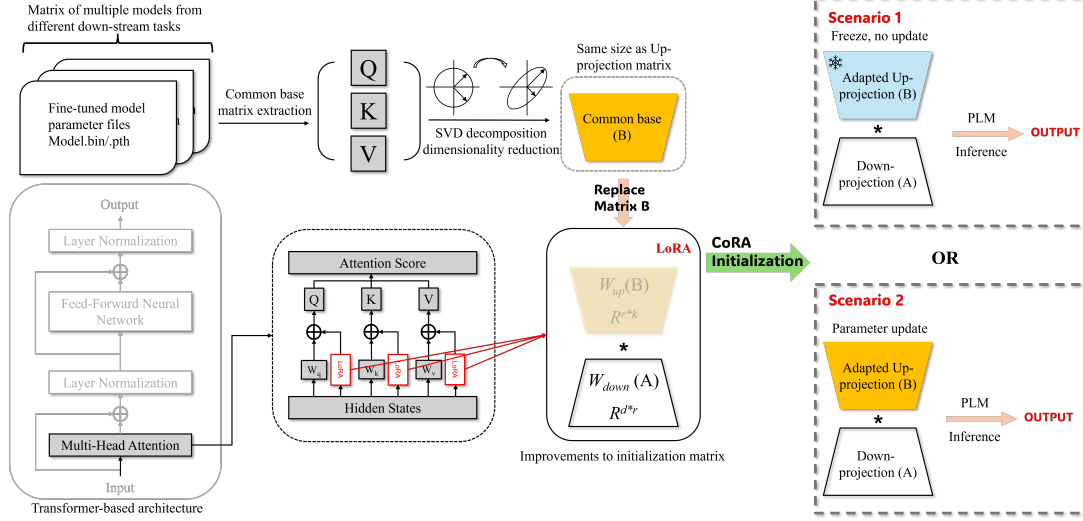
Matrix of multiple models from different down-stream tasks

Fine-tuned model parameter files Model.bin/.pth

Common base matrix extraction

Q

K

V

SVD decomposition dimensionality reduction

Same size as Up-projection matrix

Common base (B)

Replace Matrix B

Output

Layer Normalization

Feed-Forward Neural Network

Layer Normalization

Multi-Head Attention

Input

Transformer-based architecture

Attention Score

Q

K

V

$W_q$

LoRA

$W_k$

LoRA

$W_v$

LoRA

Hidden States

LoRA

$W_{up}$(B)

$R^{r*k}$

*

$W_{down}$ (A)

$R^{d*r}$

Improvements to initialization matrix

CoRA Initialization

Scenario 1

Freeze, no update

Adapted Up-projection (B)

*

Down-projection (A)

PLM

Inference

OUTPUT

OR

Scenario 2

Parameter update

Adapted Up-projection (B)

*

Down-projection (A)

PLM

Inference

OUTPUT